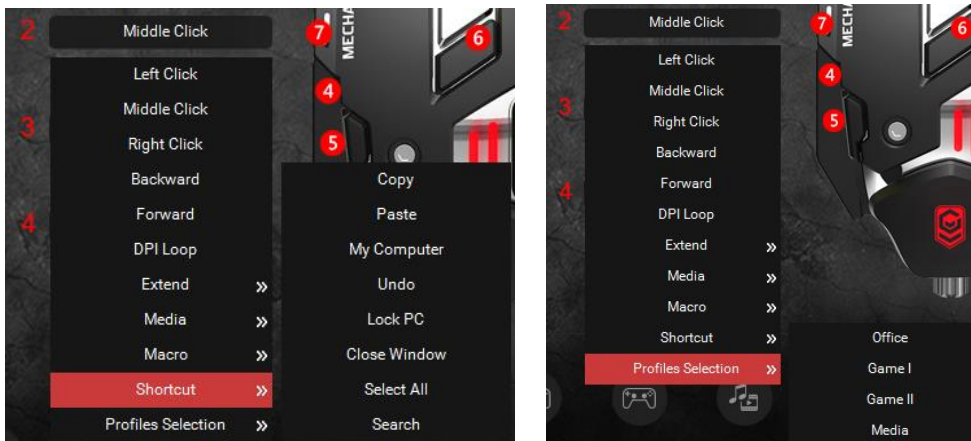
2 Middle Click
7 MECHA 6
Left Click
Middle Click
3 Right Click
Backward
4 Forward
DPI Loop
Extend »
Media »
Macro »
Shortcut »
Profiles Selection »
4
5
Copy
Paste
My Computer
Undo
Lock PC
Close Window
Select All
Search

2 Middle Click
7 MECHA 6
Left Click
Middle Click
3 Right Click
Backward
4 Forward
DPI Loop
Extend »
Media »
Macro »
Shortcut »
Profiles Selection »
4
5
Office
Game I
Game II
Media